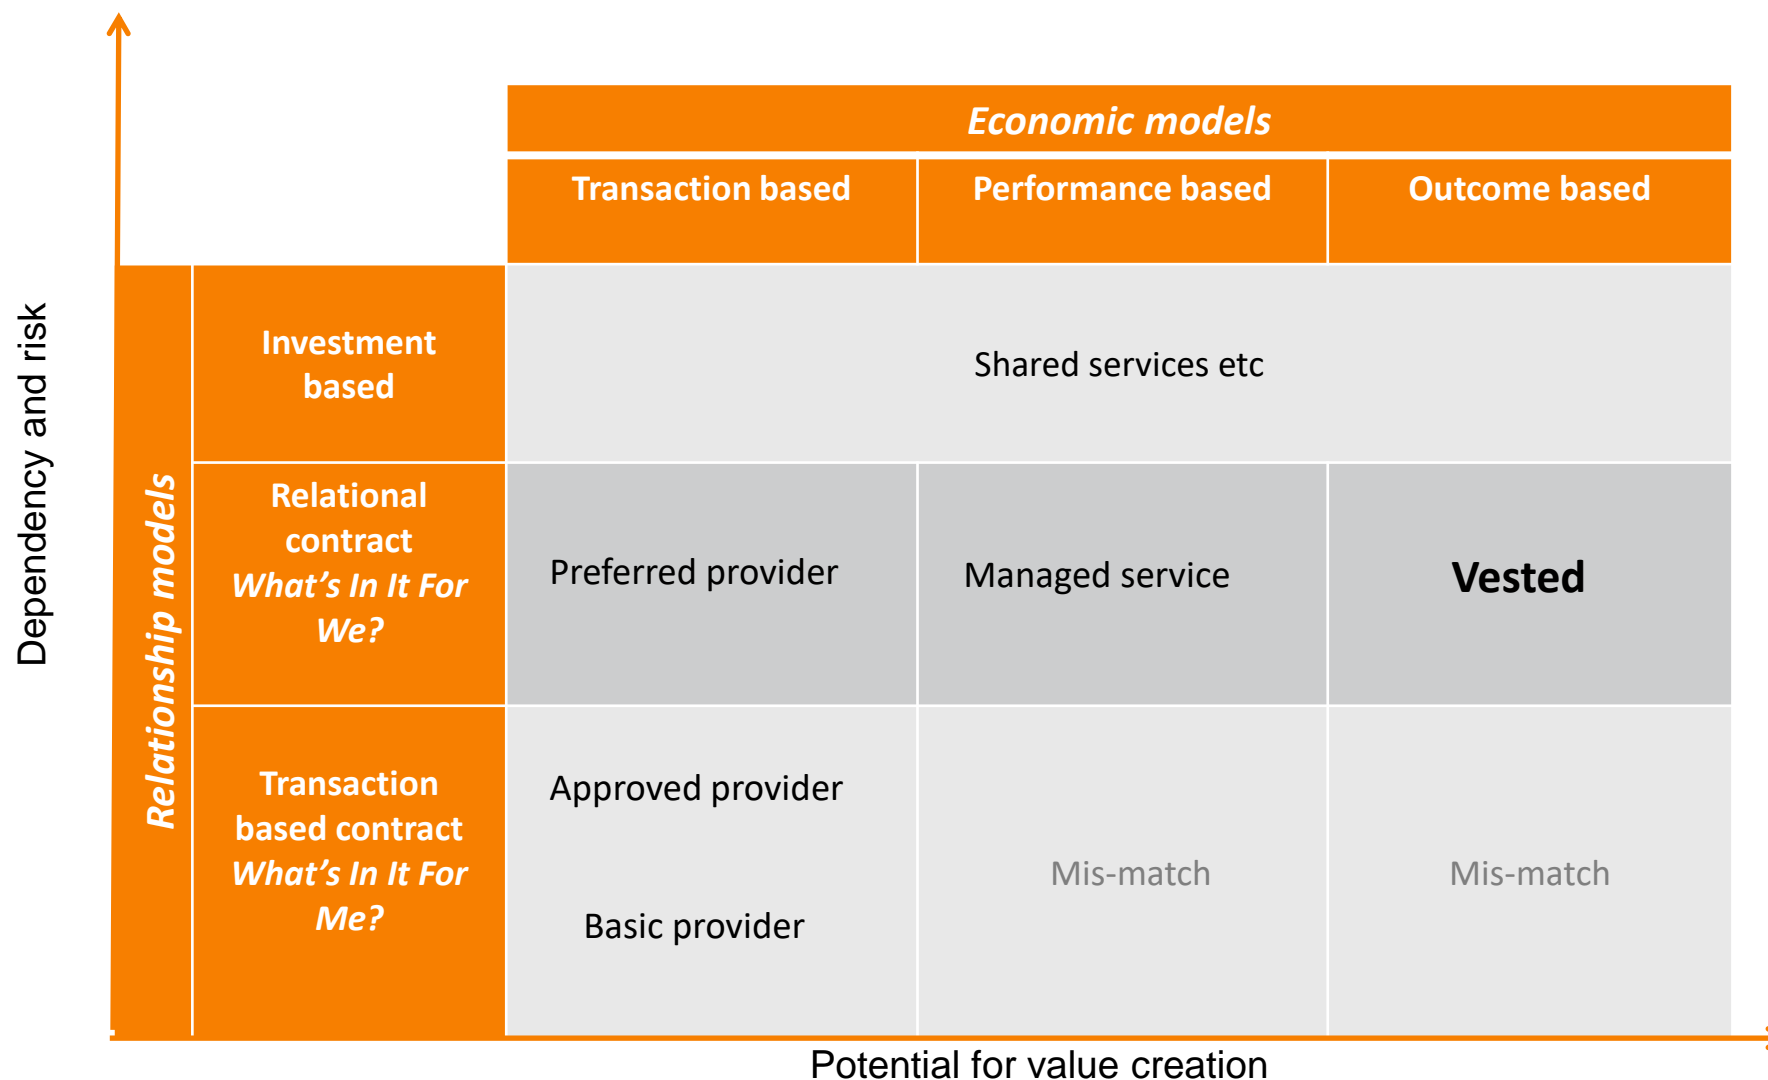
Economic models

| | Transaction based | Performance based | Outcome based |
|---|---|---|---|
| Investment based | Shared services etc | | |
| Relational contract *What's In It For We?* | Preferred provider | Managed service | **Vested** |
| Transaction based contract *What's In It For Me?* | Approved provider<br>Basic provider | Mis-match | Mis-match |

Relationship models

Dependency and risk

Potential for value creation